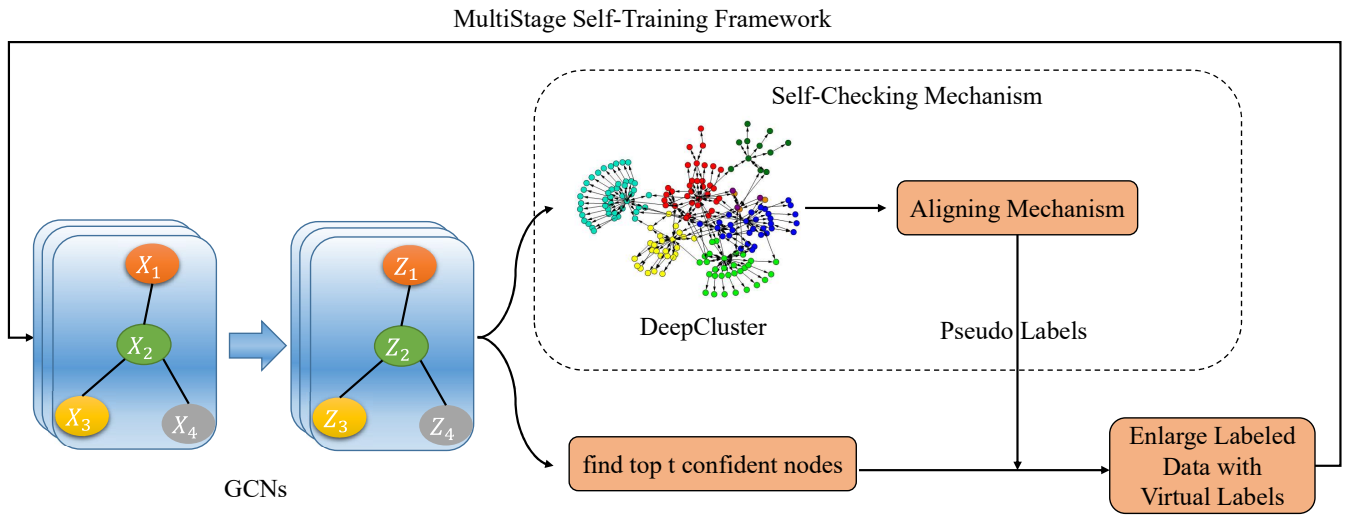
MultiStage Self-Training Framework

Self-Checking Mechanism

$X_1$

$X_2$

$X_3$

$X_4$

$Z_1$

$Z_2$

$Z_3$

$Z_4$

GCNs

DeepCluster

Aligning Mechanism

Pseudo Labels

find top t confident nodes

Enlarge Labeled Data with Virtual Labels